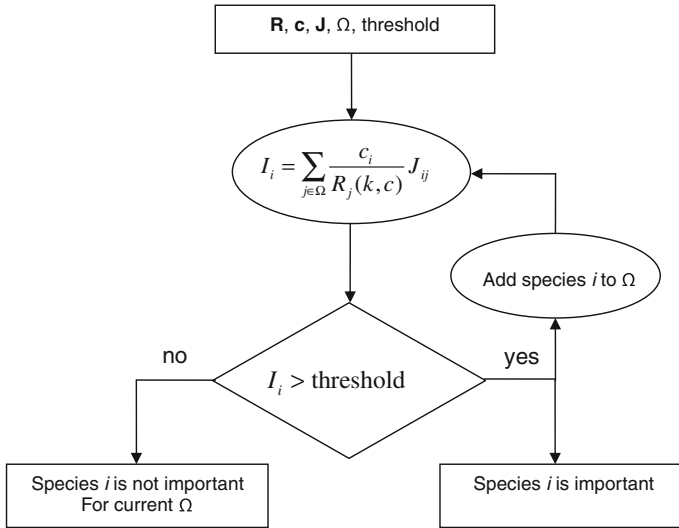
**R**, **c**, **J**, Ω, threshold

$I_i = \sum_{j \in \Omega} \frac{c_i}{R_j(k,c)} J_{ij}$

Add species *i* to Ω

no

$I_i >$ threshold

yes

Species *i* is not important For current Ω

Species *i* is important